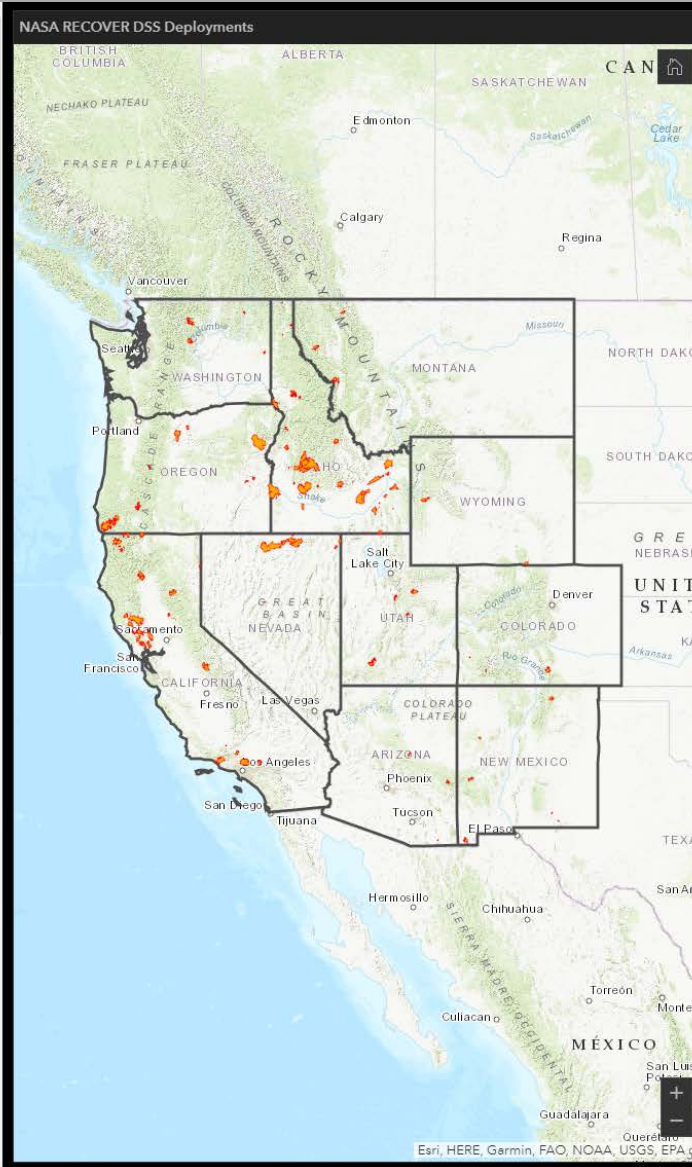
NASA RECOVER DSS Deployments

BRITISH COLUMBIA
ALBERTA
SASKATCHEWAN
CAN
NECHAKO PLATEAU
Edmonton
Saskatchewan
Cedar Lake
FRASER PLATEAU
COLUMBIA MOUNTAINS
Calgary
ROCKY MOUNTAINS
Regina
Vancouver
Columbia
Missouri
Seattle
CASCADE RANGE
WASHINGTON
MONTANA
NORTH DAKO
Portland
OREGON
IDAHO
Snake
SOUTH DAKO
WYOMING
GRE
NEBRAS
Salt Lake City
UNIT
STAT
Denver
GREAT BASIN
NEVADA
UTAH
Colorado
COLORADO
Sacramento
San Francisco
Rio Grande
Arkansas
KA
CALIFORNIA
Fresno
Las Vegas
COLORADO PLATEAU
ARIZONA
Los Angeles
Phoenix
NEW MEXICO
San Diego
Tijuana
Tucson
El Paso
TEXA
San An
Hermosillo
Chihuahua
SIERRA MADRE OCCIDENTAL
Torreón
Monte
Culiacan
MÉXICO
San Luis Potosí
Guadalajara
Querétaro
+
−
Esri, HERE, Garmin, FAO, NOAA, USGS, EPA